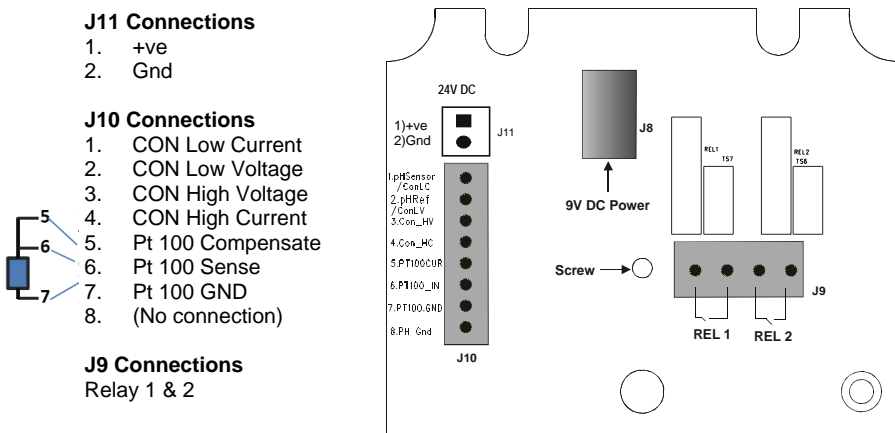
**J11 Connections**
1. +ve
2. Gnd

**J10 Connections**
1. CON Low Current
2. CON Low Voltage
3. CON High Voltage
4. CON High Current
5. Pt 100 Compensate
6. Pt 100 Sense
7. Pt 100 GND
8. (No connection)

**J9 Connections**
Relay 1 & 2

5
6
7

24V DC
1)+ve
2)Gnd
J11

1.pHSensor /ConLC
2.pHRef /ConLV
3.Con_HV
4.Con_HC
5.PT100CUR
6.PT100_IN
7.PT100.GND
8.PH Gnd
J10

J8
9V DC Power

REL1
TS7
REL2
TS6

Screw
J9
REL 1
REL 2